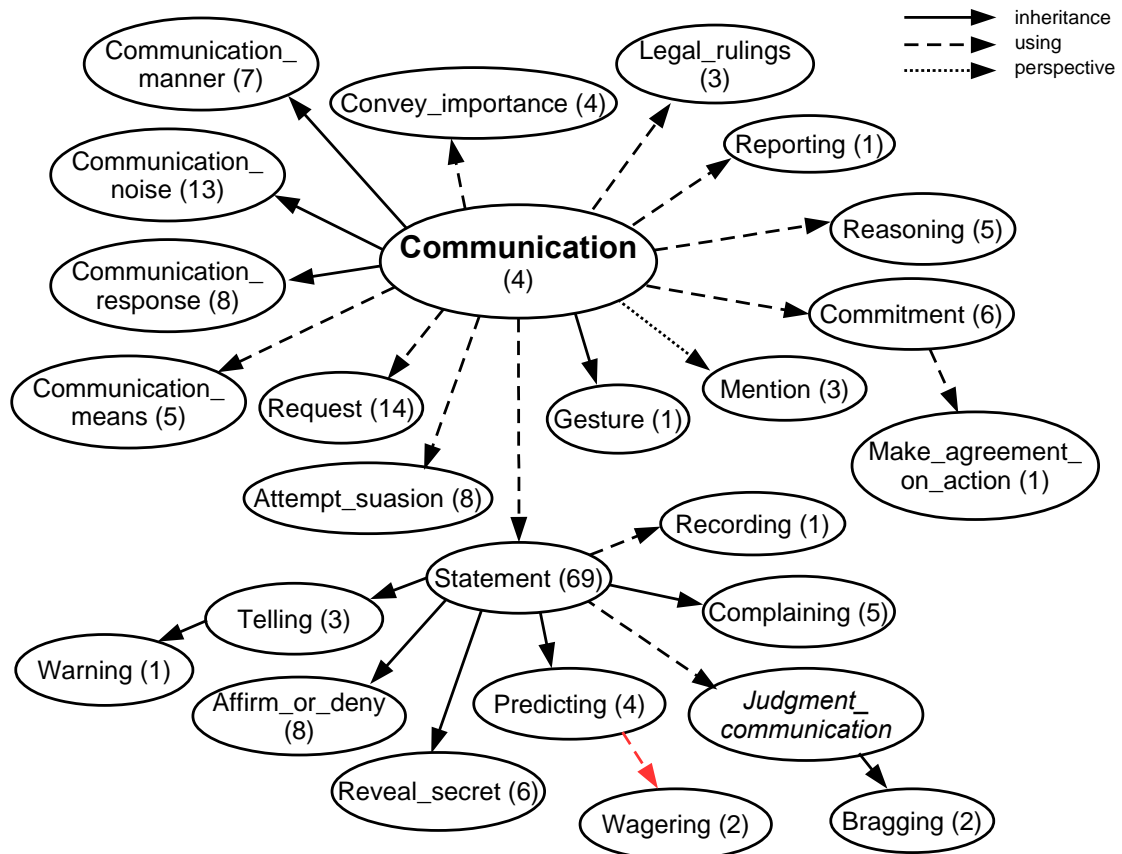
inheritance
using
perspective

Communication_ manner (7)

Convey_importance (4)

Legal_rulings (3)

Reporting (1)

Communication_ noise (13)

Communication (4)

Reasoning (5)

Communication_ response (8)

Commitment (6)

Communication_ means (5)

Request (14)

Gesture (1)

Mention (3)

Make_agreement_ on_action (1)

Attempt_suasion (8)

Recording (1)

Statement (69)

Telling (3)

Complaining (5)

Warning (1)

Affirm_or_deny (8)

Predicting (4)

Judgment_ communication

Reveal_secret (6)

Wagering (2)

Bragging (2)